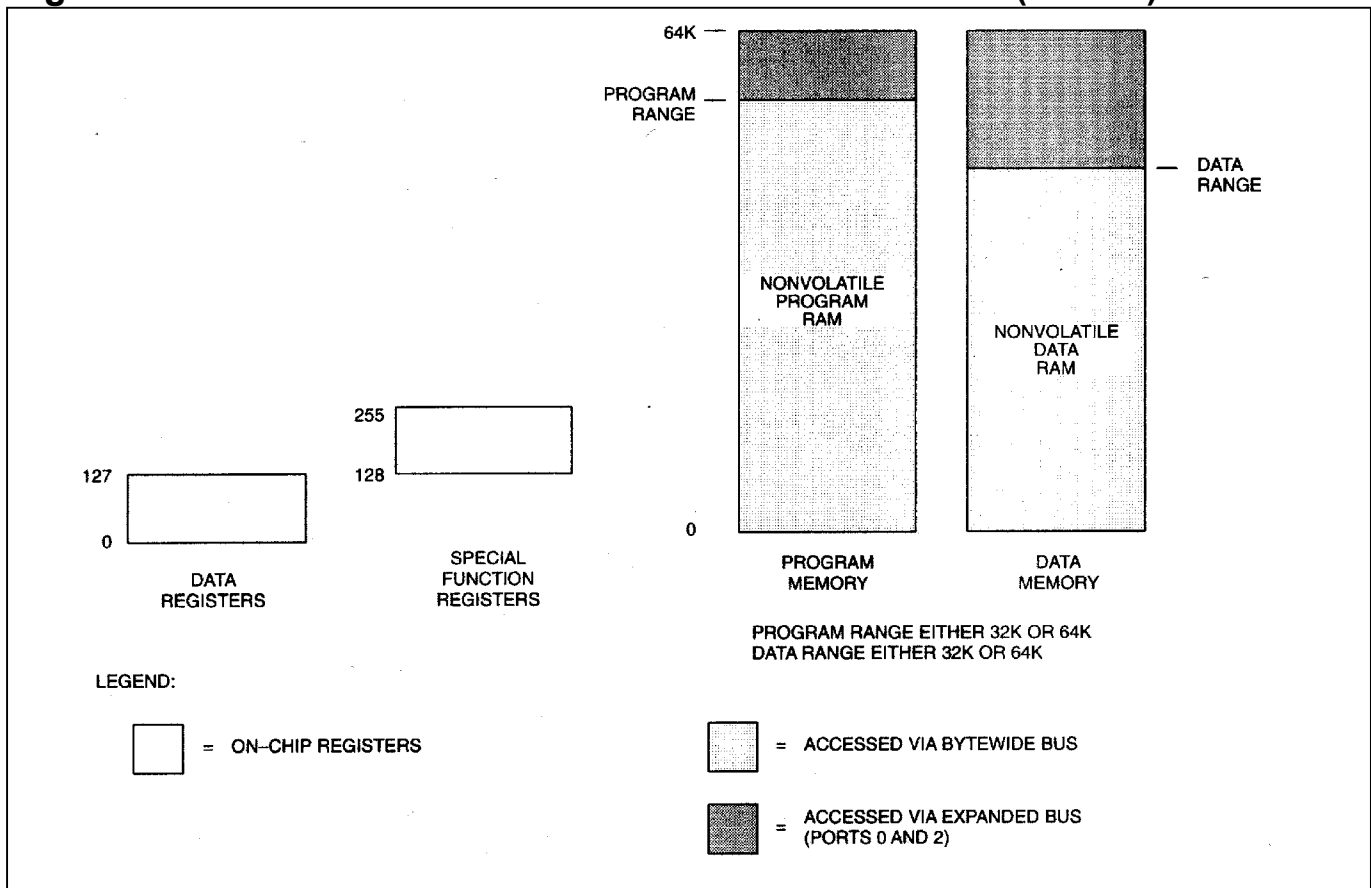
64K
PROGRAM RANGE
DATA RANGE
NONVOLATILE PROGRAM RAM
NONVOLATILE DATA RAM
255
128
127
0
0
DATA REGISTERS
SPECIAL FUNCTION REGISTERS
PROGRAM MEMORY
DATA MEMORY

PROGRAM RANGE EITHER 32K OR 64K
DATA RANGE EITHER 32K OR 64K

LEGEND:

= ON–CHIP REGISTERS

= ACCESSED VIA BYTEWIDE BUS

= ACCESSED VIA EXPANDED BUS (PORTS 0 AND 2)